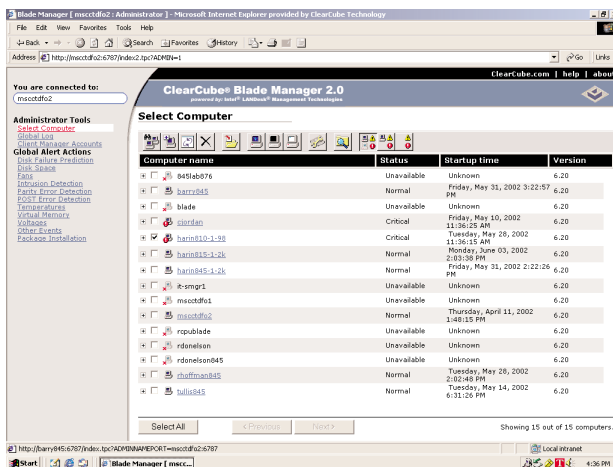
Blade Manager [ mscctdfo2 : Administrator ] - Microsoft Internet Explorer provided by ClearCube Technology

File Edit View Favorites Tools Help

Back Search Favorites History

Address http://mscctdfo2:6787/index2.tpc?ADMIN=1

Go Links

ClearCube.com | help | about

You are connected to:
mscctdfo2

ClearCube® Blade Manager 2.0
powered by: Intel® LANDesk® Management Technologies

Administrator Tools
Select Computer
Global Log
Client Manager Accounts
Global Alert Actions
Disk Failure Prediction
Disk Space
Fans
Intrusion Detection
Parity Error Detection
POST Error Detection
Temperatures
Virtual Memory
Voltages
Other Events
Package Installation

Select Computer

| Computer name | Status | Startup time | Version |
|---|---|---|---|
| 845lab876 | Unavailable | Unknown | 6.20 |
| barry845 | Normal | Friday, May 31, 2002 3:22:57 PM | 6.20 |
| blade | Unavailable | Unknown | 6.20 |
| cjordan | Critical | Friday, May 10, 2002 11:36:25 AM | 6.20 |
| harin810-1-98 | Critical | Tuesday, May 28, 2002 11:36:15 AM | 6.20 |
| harin815-1-2k | Normal | Monday, June 03, 2002 2:03:38 PM | 6.20 |
| harin845-1-2k | Normal | Friday, May 31, 2002 2:22:26 PM | 6.20 |
| it-smgr1 | Unavailable | Unknown | 6.20 |
| mscctdfo1 | Unavailable | Unknown | 6.20 |
| mscctdfo2 | Normal | Thursday, April 11, 2002 1:48:15 PM | 6.20 |
| rcpublade | Unavailable | Unknown | 6.20 |
| rdonelson | Unavailable | Unknown | 6.20 |
| rdonelson845 | Unavailable | Unknown | 6.20 |
| rhoffman845 | Normal | Tuesday, May 28, 2002 2:02:48 PM | 6.20 |
| tullis845 | Normal | Tuesday, May 14, 2002 6:31:26 PM | 6.20 |

Select All   < Previous   Next >

Showing 15 out of 15 computers.

http://barry845:6787/index.tpc?ADMINNAMEPORT=mscctdfo2:6787

Local intranet

Start   Blade Manager [ mscc...   4:36 PM